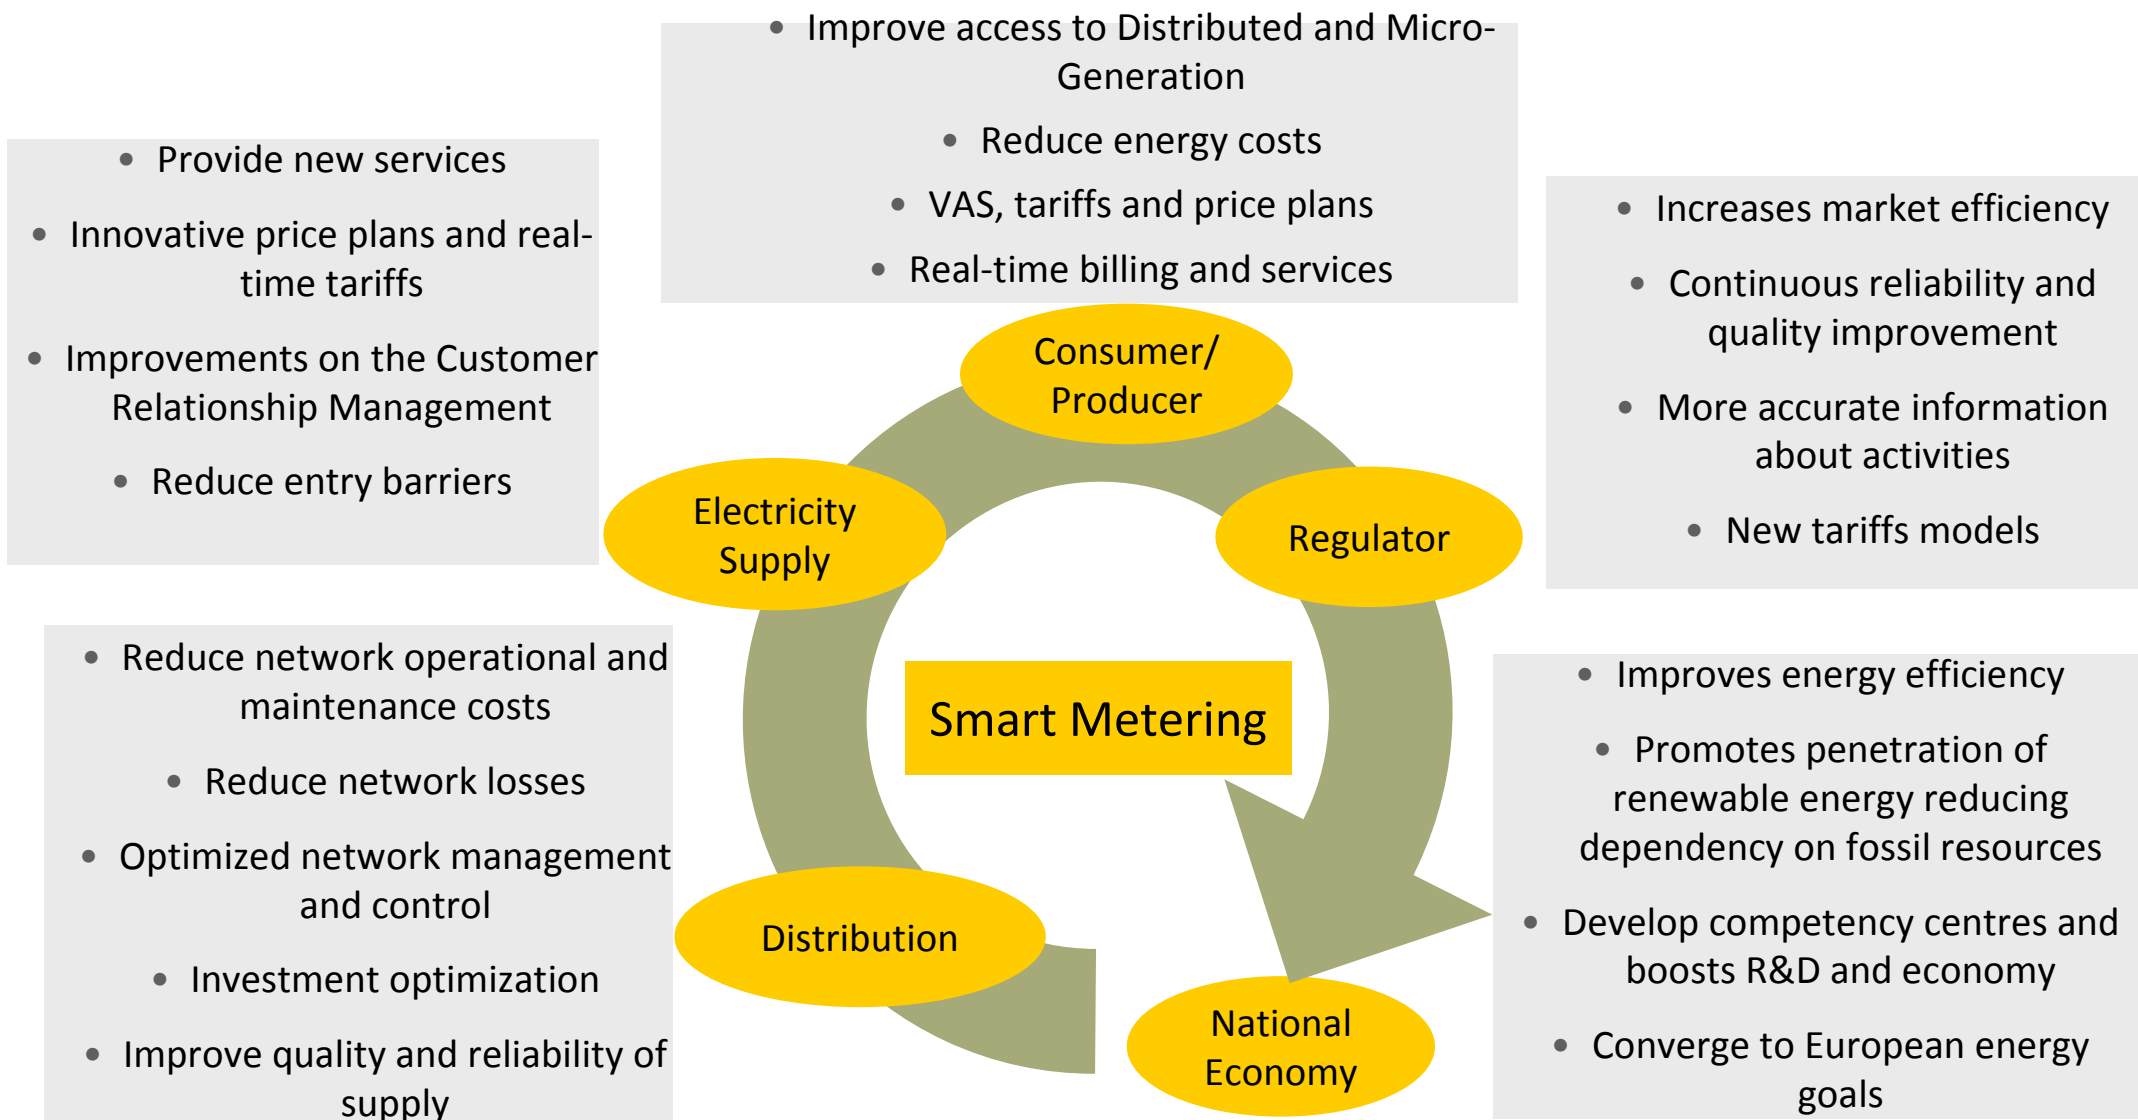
- Improve access to Distributed and Micro-Generation
- Reduce energy costs
- VAS, tariffs and price plans
- Real-time billing and services

- Provide new services
- Innovative price plans and real-time tariffs
- Improvements on the Customer Relationship Management
- Reduce entry barriers

- Increases market efficiency
- Continuous reliability and quality improvement
- More accurate information about activities
- New tariffs models

Consumer/ Producer

Electricity Supply

Regulator

Smart Metering

Distribution

National Economy

- Reduce network operational and maintenance costs
- Reduce network losses
- Optimized network management and control
- Investment optimization
- Improve quality and reliability of supply

- Improves energy efficiency
- Promotes penetration of renewable energy reducing dependency on fossil resources
- Develop competency centres and boosts R&D and economy
- Converge to European energy goals